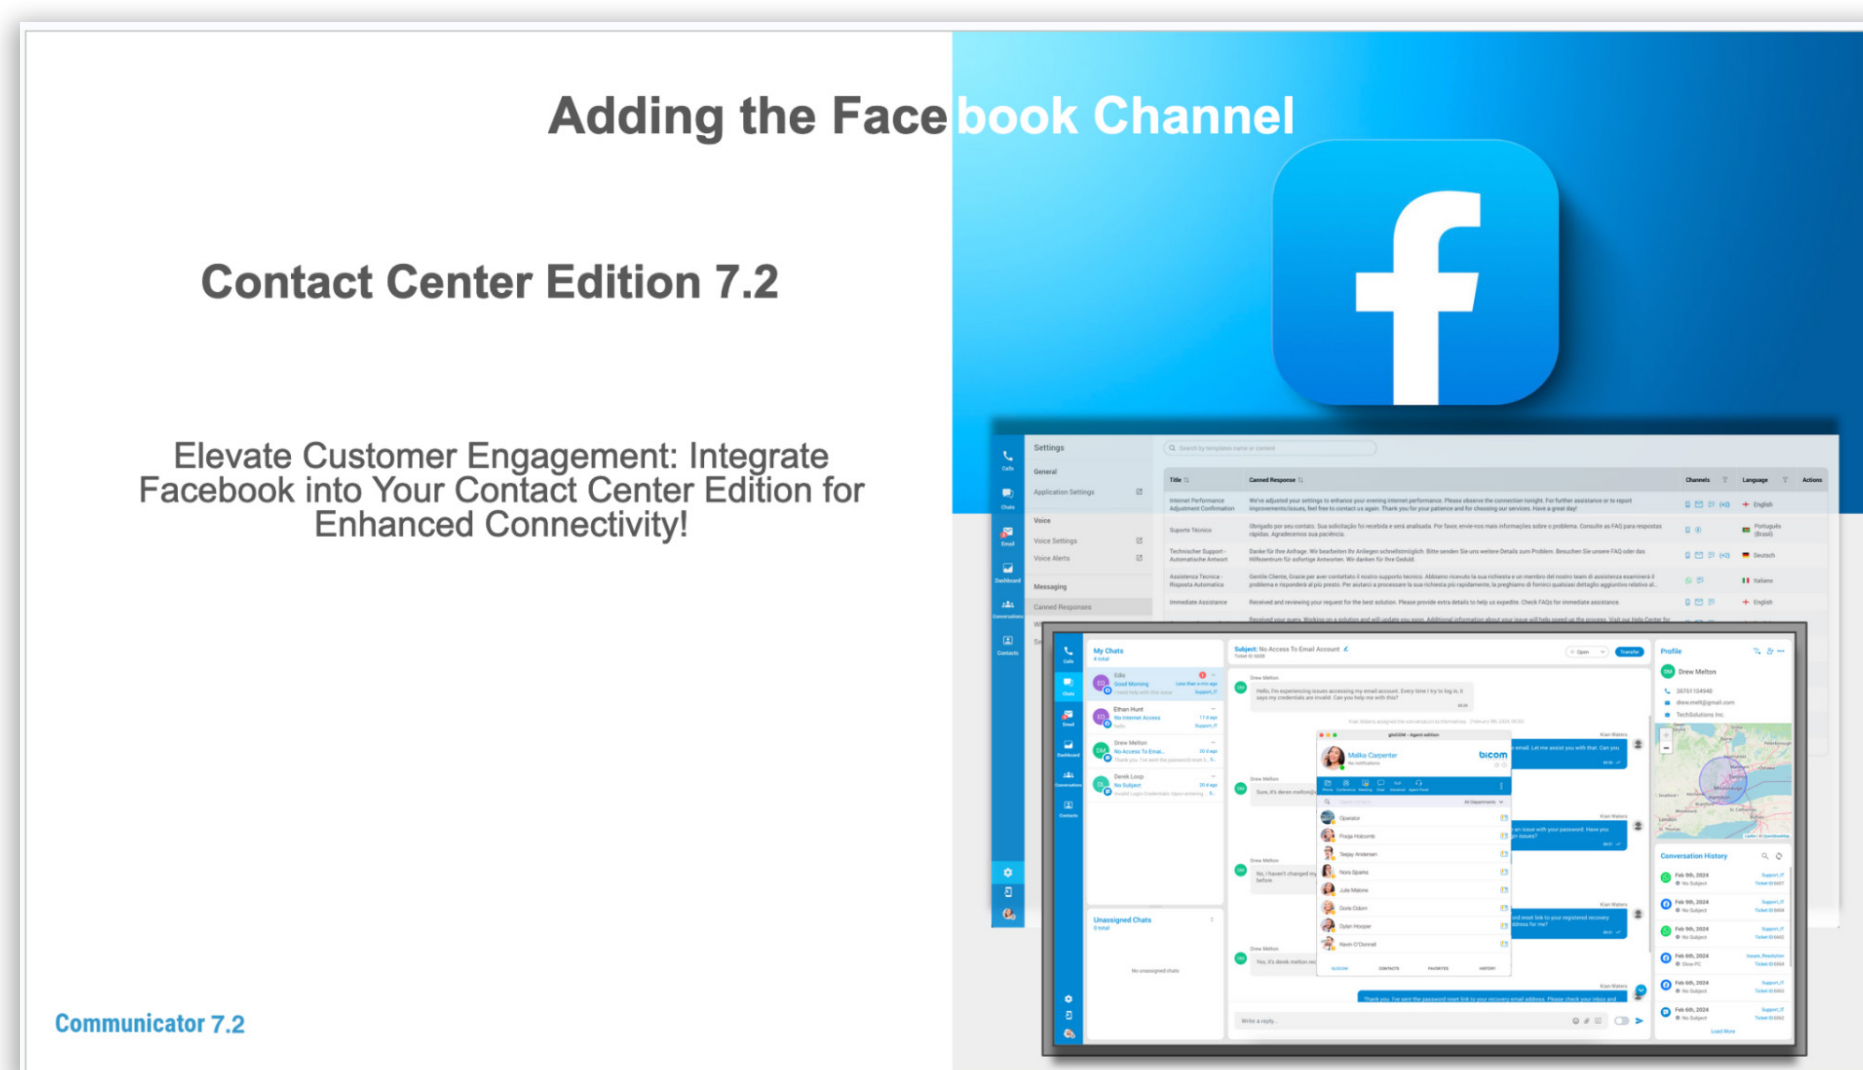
Adding the Facebook Channel

Contact Center Edition 7.2

Elevate Customer Engagement: Integrate Facebook into Your Contact Center Edition for Enhanced Connectivity!

Communicator 7.2

Settings

General

Application Settings

Voice

Voice Settings

Voice Alerts

Messaging

Canned Responses

| Title | Canned Response | Channels | Language | Actions |
|---|---|---|---|---|
| Internet Performance Adjustment Confirmation | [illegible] | | English | |
| Suporte Técnico | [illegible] | | Português (Brasil) | |
| Technischer Support - Automatische Antwort | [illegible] | | Deutsch | |
| Assistenza Tecnica - Risposta Automatica | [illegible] | | Italiano | |
| Immediate Assistance | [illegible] | | English | |

My Chats

Edis

Ethan Hunt

Drew Melton

Derek Loop

Unassigned Chats

No unassigned chats

Subject: No Access To Email Account

Transfer

Malika Carpenter

bicom

Operator

Write a reply...

Profile

Drew Melton

TechSolutions Inc.

Conversation History

Feb 9th, 2024

Feb 6th, 2024

Load More